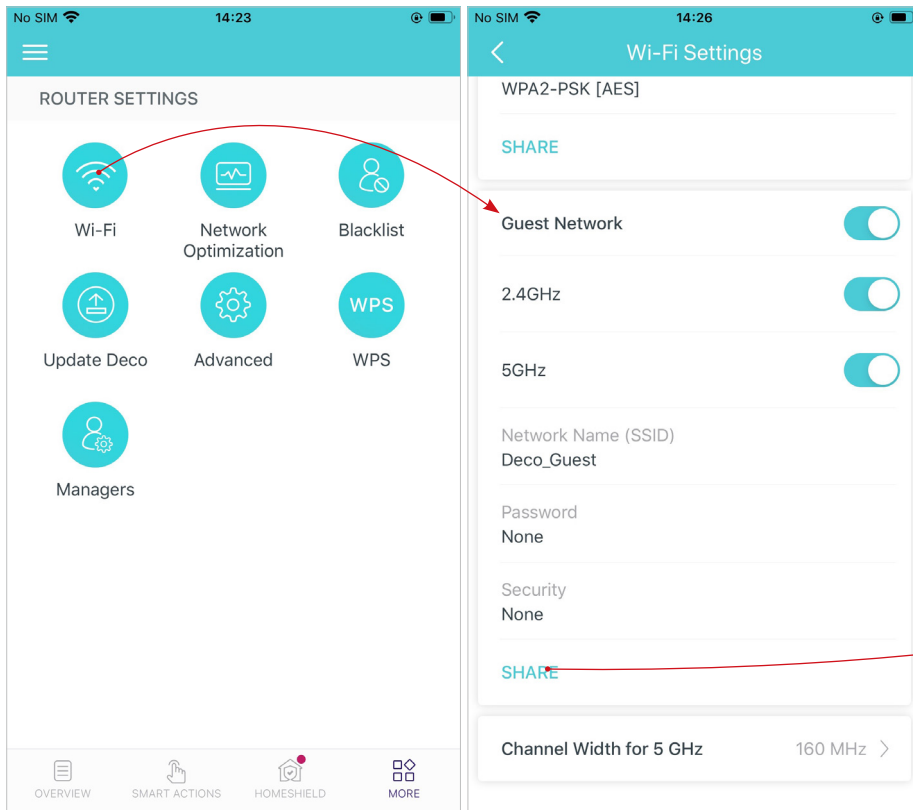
No SIM 14:23

ROUTER SETTINGS

Wi-Fi

Network Optimization

Blacklist

Update Deco

Advanced

WPS

WPS

Managers

OVERVIEW

SMART ACTIONS

HOMESHIELD

MORE

No SIM 14:26

Wi-Fi Settings

WPA2-PSK [AES]

SHARE

Guest Network

2.4GHz

5GHz

Network Name (SSID)
Deco_Guest

Password
None

Security
None

SHARE

Channel Width for 5 GHz 160 MHz